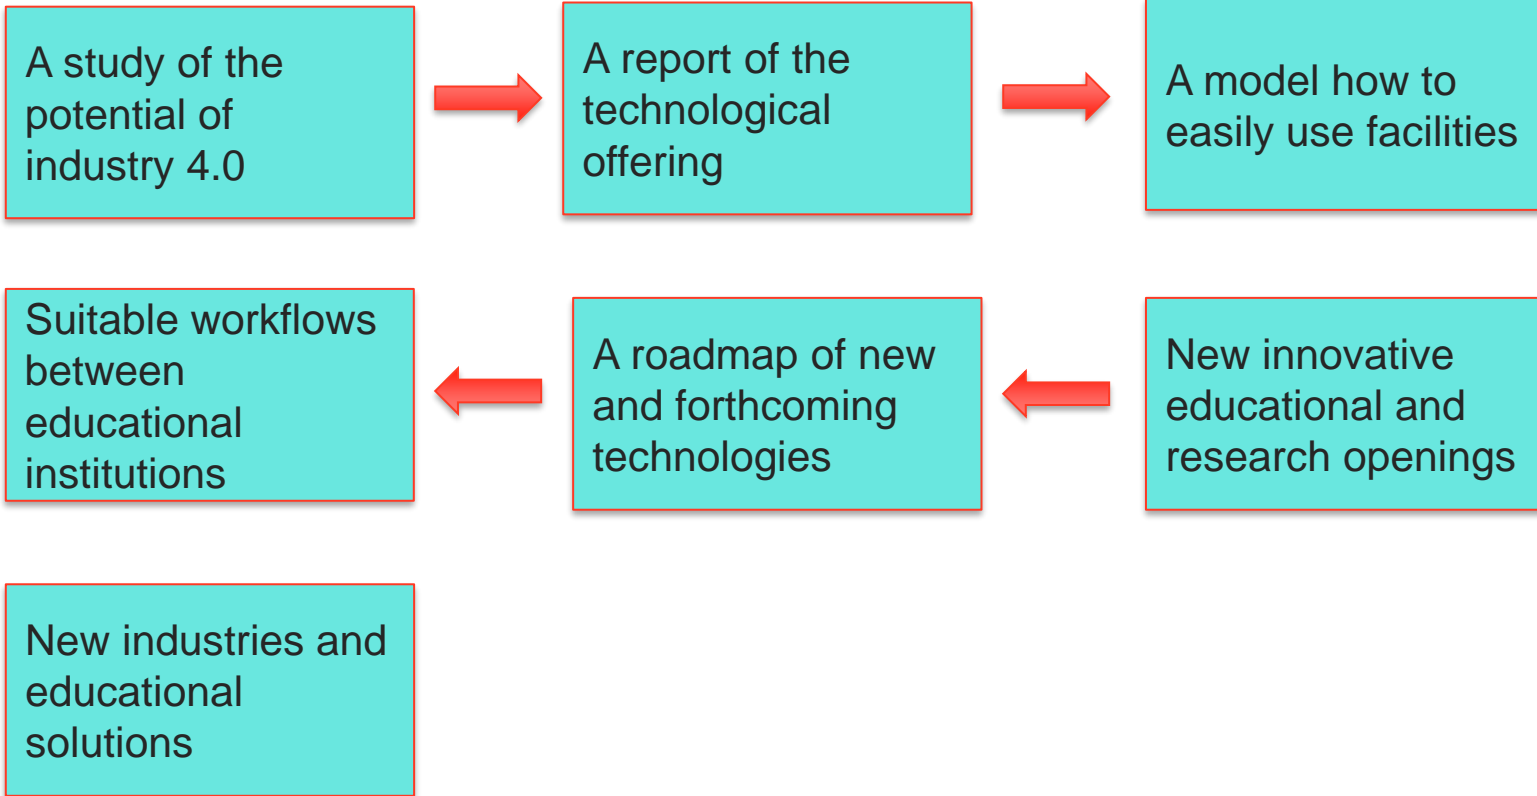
A study of the potential of industry 4.0

A report of the technological offering

A model how to easily use facilities

New innovative educational and research openings

A roadmap of new and forthcoming technologies

Suitable workflows between educational institutions

New industries and educational solutions